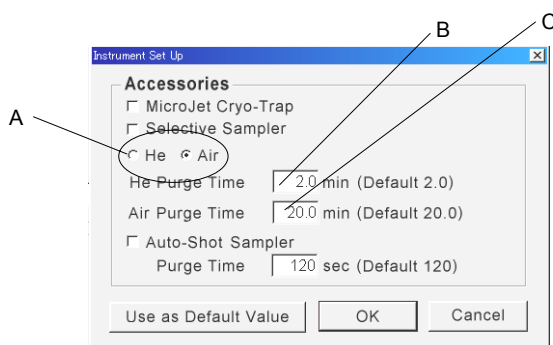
B
C
Instrument Set Up
A
Accessories
MicroJet Cryo-Trap
Selective Sampler
He Air
He Purge Time 2.0 min (Default 2.0)
Air Purge Time 20.0 min (Default 20.0)
Auto-Shot Sampler
Purge Time 120 sec (Default 120)
Use as Default Value
OK
Cancel